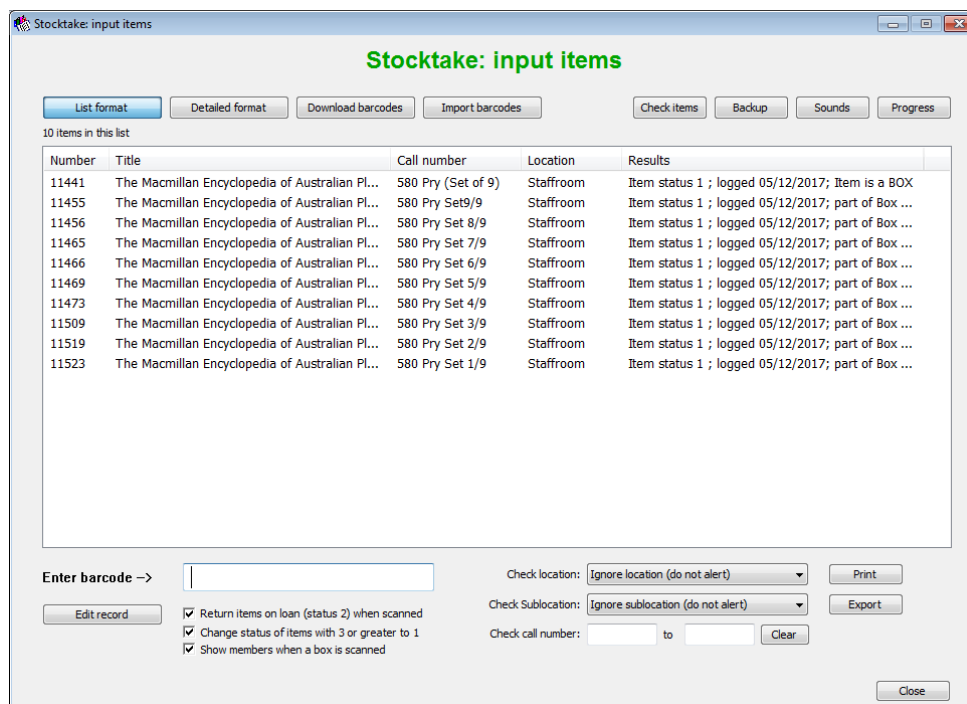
Stocktake: input items

Stocktake: input items

List format | Detailed format | Download barcodes | Import barcodes | Check items | Backup | Sounds | Progress

10 items in this list

| Number | Title | Call number | Location | Results |
|---|---|---|---|---|
| 11441 | The Macmillan Encyclopedia of Australian Pl... | 580 Pry (Set of 9) | Staffroom | Item status 1 ; logged 05/12/2017; Item is a BOX |
| 11455 | The Macmillan Encyclopedia of Australian Pl... | 580 Pry Set9/9 | Staffroom | Item status 1 ; logged 05/12/2017; part of Box ... |
| 11456 | The Macmillan Encyclopedia of Australian Pl... | 580 Pry Set 8/9 | Staffroom | Item status 1 ; logged 05/12/2017; part of Box ... |
| 11465 | The Macmillan Encyclopedia of Australian Pl... | 580 Pry Set 7/9 | Staffroom | Item status 1 ; logged 05/12/2017; part of Box ... |
| 11466 | The Macmillan Encyclopedia of Australian Pl... | 580 Pry Set 6/9 | Staffroom | Item status 1 ; logged 05/12/2017; part of Box ... |
| 11469 | The Macmillan Encyclopedia of Australian Pl... | 580 Pry Set 5/9 | Staffroom | Item status 1 ; logged 05/12/2017; part of Box ... |
| 11473 | The Macmillan Encyclopedia of Australian Pl... | 580 Pry Set 4/9 | Staffroom | Item status 1 ; logged 05/12/2017; part of Box ... |
| 11509 | The Macmillan Encyclopedia of Australian Pl... | 580 Pry Set 3/9 | Staffroom | Item status 1 ; logged 05/12/2017; part of Box ... |
| 11519 | The Macmillan Encyclopedia of Australian Pl... | 580 Pry Set 2/9 | Staffroom | Item status 1 ; logged 05/12/2017; part of Box ... |
| 11523 | The Macmillan Encyclopedia of Australian Pl... | 580 Pry Set 1/9 | Staffroom | Item status 1 ; logged 05/12/2017; part of Box ... |

Enter barcode ->

Edit record

Return items on loan (status 2) when scanned
Change status of items with 3 or greater to 1
Show members when a box is scanned

Check location: Ignore location (do not alert)
Check Sublocation: Ignore sublocation (do not alert)
Check call number: to Clear

Print
Export

Close